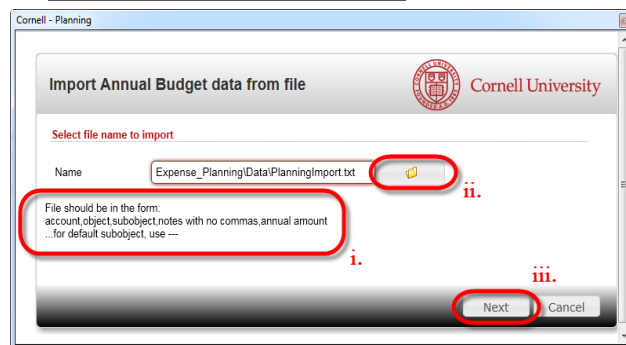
Cornell - Planning

Import Annual Budget data from file

Cornell University

Select file name to import

Name

Expense_Planning\Data\PlanningImport.txt

ii.

File should be in the form:
account,object,subobject,notes with no commas,annual amount
...for default subobject, use ---

i.

iii.

Next

Cancel